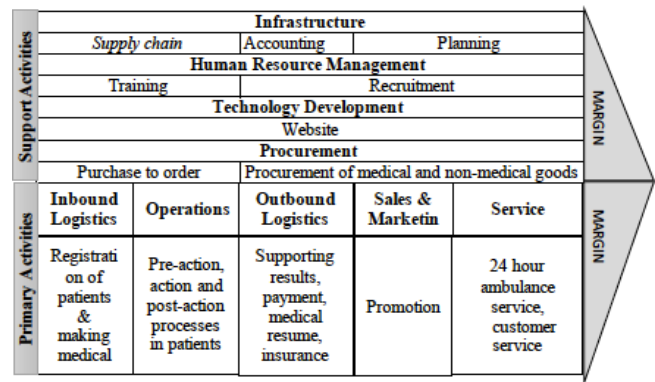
Support Activities

Infrastructure

| Supply chain | Accounting | Planning |
|---|---|---|

Human Resource Management

| Training | Recruitment |
|---|---|

Technology Development

Website

Procurement

| Purchase to order | Procurement of medical and non-medical goods |
|---|---|

MARGIN

Primary Activities

| Inbound Logistics | Operations | Outbound Logistics | Sales & Marketin | Service |
|---|---|---|---|---|
| Registration of patients & making medical | Pre-action, action and post-action processes in patients | Supporting results, payment, medical resume, insurance | Promotion | 24 hour ambulance service, customer service |

MARGIN